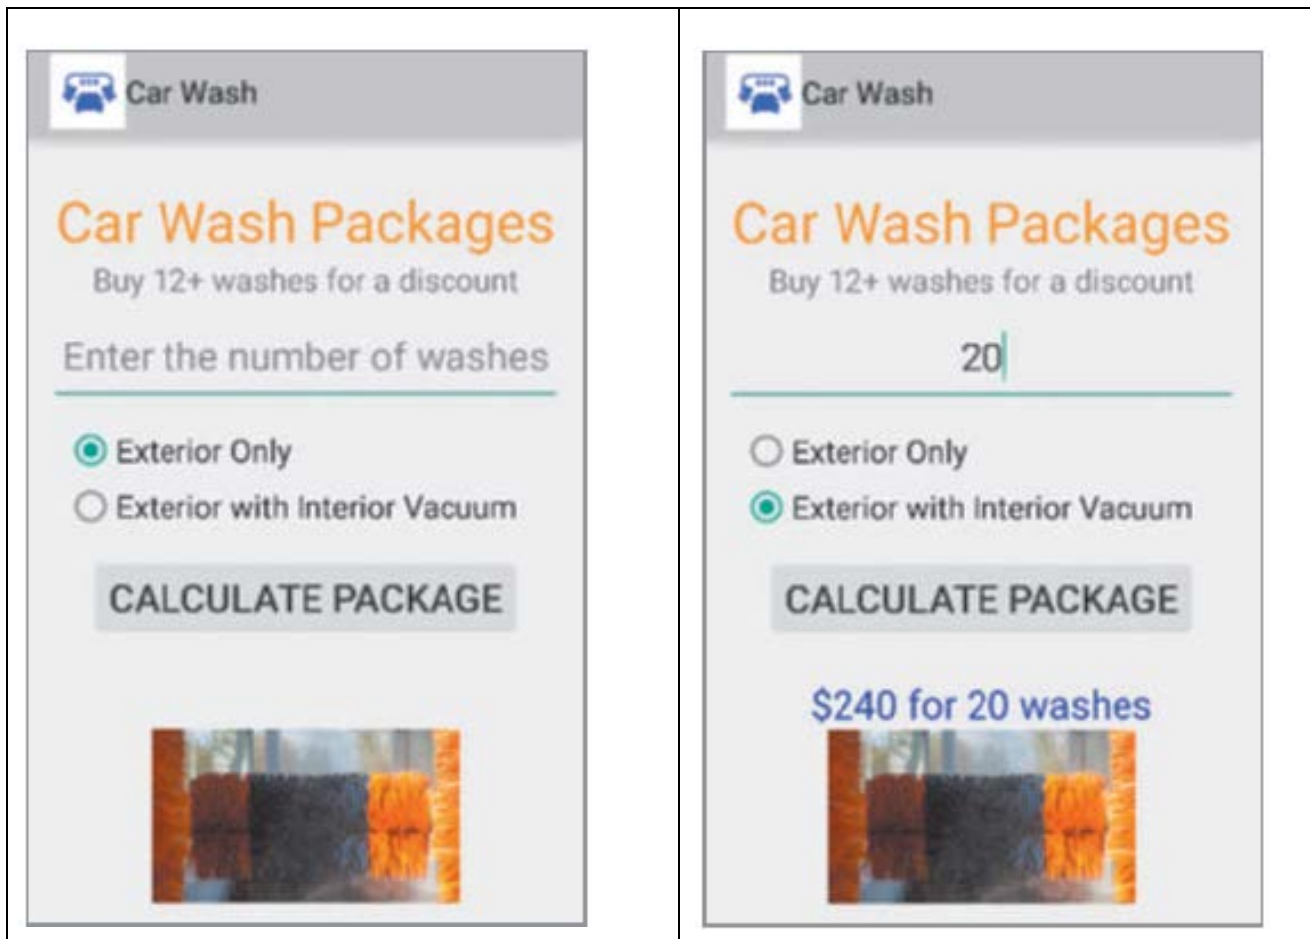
Car Wash

Car Wash Packages

Buy 12+ washes for a discount

Enter the number of washes

Exterior Only

Exterior with Interior Vacuum

CALCULATE PACKAGE

Car Wash

Car Wash Packages

Buy 12+ washes for a discount

20

Exterior Only

Exterior with Interior Vacuum

CALCULATE PACKAGE

$240 for 20 washes